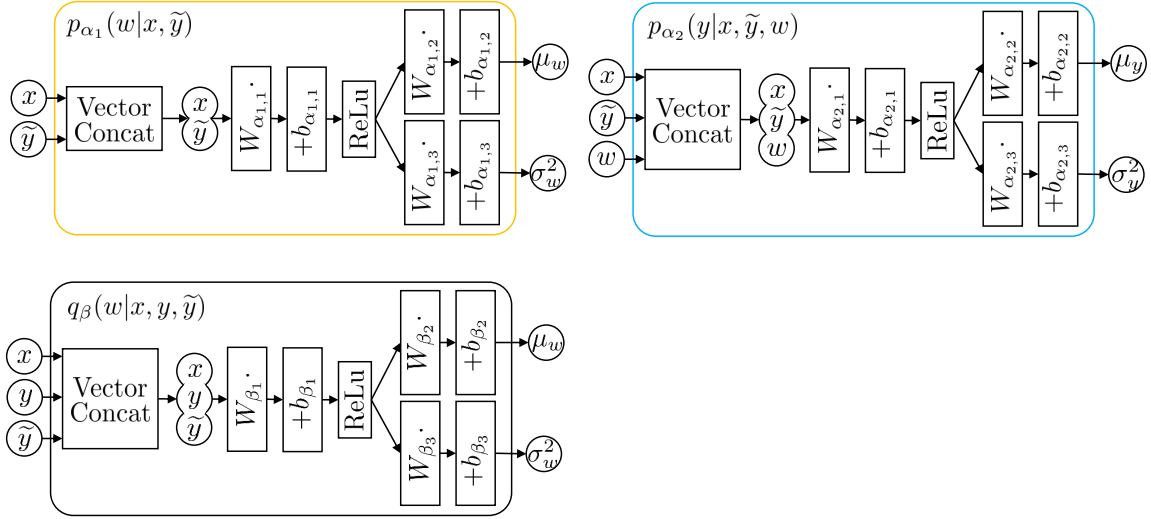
$p_{\alpha_1}(w|x,\widetilde{y})$

$x$

$\widetilde{y}$

Vector Concat

$x$ $\widetilde{y}$

$W_{\alpha_{1,1}}\cdot$

$+b_{\alpha_{1,1}}$

ReLu

$W_{\alpha_{1,2}}\cdot$

$+b_{\alpha_{1,2}}$

$\mu_w$

$W_{\alpha_{1,3}}\cdot$

$+b_{\alpha_{1,3}}$

$\sigma_w^2$

$p_{\alpha_2}(y|x,\widetilde{y},w)$

$x$

$\widetilde{y}$

$w$

Vector Concat

$x$ $\widetilde{y}$ $w$

$W_{\alpha_{2,1}}\cdot$

$+b_{\alpha_{2,1}}$

ReLu

$W_{\alpha_{2,2}}\cdot$

$+b_{\alpha_{2,2}}$

$\mu_y$

$W_{\alpha_{2,3}}\cdot$

$+b_{\alpha_{2,3}}$

$\sigma_y^2$

$q_{\beta}(w|x,y,\widetilde{y})$

$x$

$y$

$\widetilde{y}$

Vector Concat

$x$ $y$ $\widetilde{y}$

$W_{\beta_1}\cdot$

$+b_{\beta_1}$

ReLu

$W_{\beta_2}\cdot$

$+b_{\beta_2}$

$\mu_w$

$W_{\beta_3}\cdot$

$+b_{\beta_3}$

$\sigma_w^2$